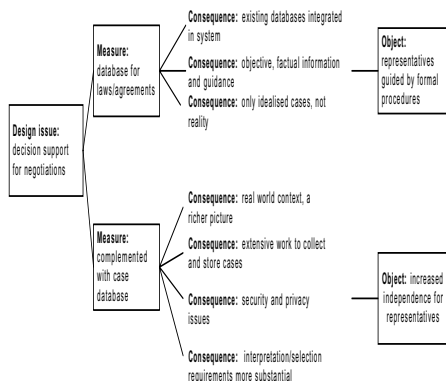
Design issue: decision support for negotiations

Measure: database for laws/agreements

Consequence: existing databases integrated in system

Consequence: objective, factual information and guidance

Consequence: only idealised cases, not reality

Object: representatives guided by formal procedures

Measure: complemented with case database

Consequence: real world context, a richer picture

Consequence: extensive work to collect and store cases

Consequence: security and privacy issues

Consequence: interpretation/selection requirements more substantial

Object: increased independence for representatives